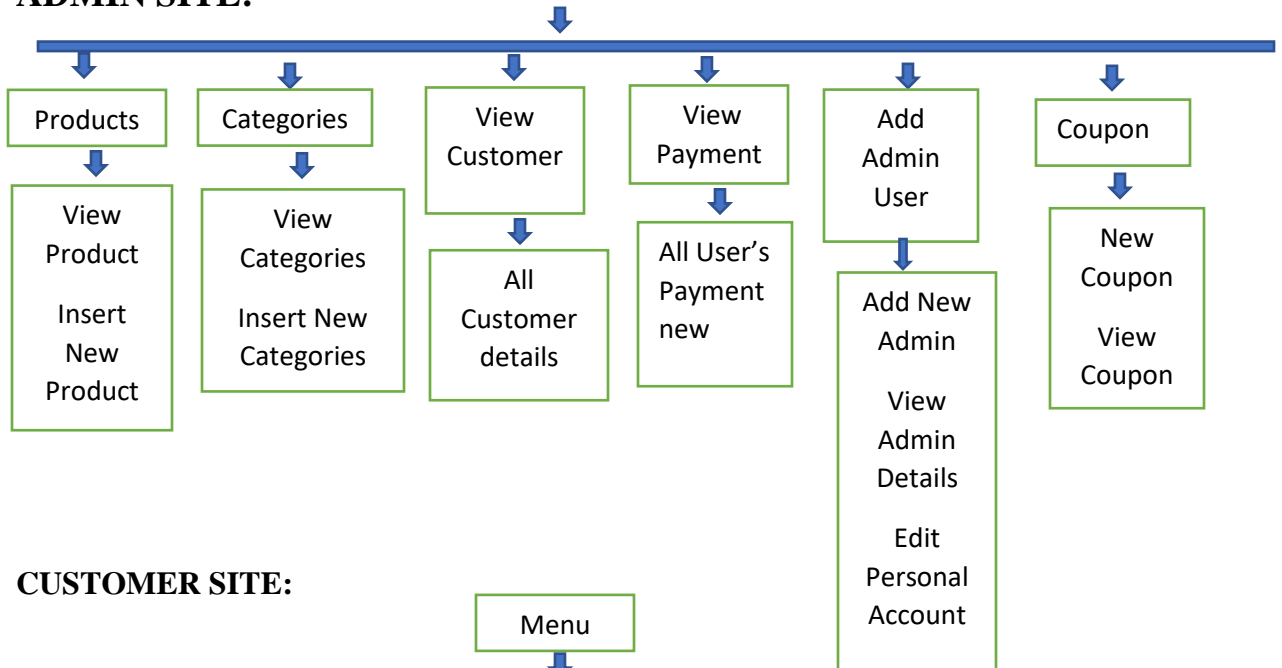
ADMIN SITE:

Products

View Product

Insert New Product

Categories

View Categories

Insert New Categories

View Customer

All Customer details

View Payment

All User's Payment new

Add Admin User

Add New Admin

View Admin Details

Edit Personal Account

Coupon

New Coupon

View Coupon

CUSTOMER SITE:

Menu